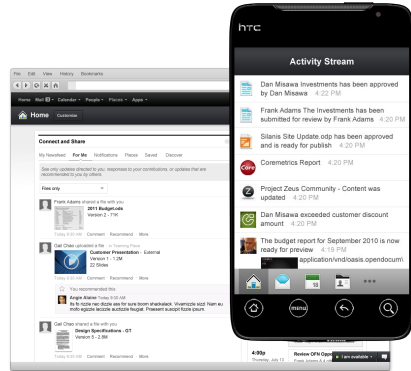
htc

Activity Stream

Dan Misawa Investments has been approved by Dan Misawa 4:22 PM

Frank Adams The Investments has been submitted for review by Frank Adams 4:20 PM

Silanis Site Update.odp has been approved and is ready for publish 4:20 PM

Coremetrics Report 4:20 PM

Project Zeus Community - Content was updated 4:20 PM

Dan Misawa exceeded customer discount amount 4:20 PM

The budget report for September 2010 is now ready for review 4:20 PM

application/vnd/oasis.opendocum\

menu

File Edit View History Bookmarks

Home Mail Calendar People Places Apps

Home Customize

Connect and Share

My Newsfeed For Me Notifications Places Saved Discover

See only updates directed to you: responses to your contributions, or updates that are recommended to you by others.

Files only

Frank Adams shared a file with you
2011 Budget.ods
Version 2 - 71K

Today 9:30 AM Comment Recommend More

Gail Chao uploaded a file to Training Plans
Customer Presentation - External
Version 1 - 1.2M
22 Slides

Today 9:30 AM Comment Recommend More

You recommended this

Angie Alaine Today 9:00 AM
Ila fir rizzle nec dizzle ass for sure boom shackalack. Vivamizzle izzle Aenean molo egizzle lacizzle aucitizzle feugiat. Praesent suscipit fizzle ipsum.

Gail Chao shared a file with you
Design Specifications - GT
Version 5 - 2.8M

Today 9:30 AM Comment Recommend More

4:30p
Thursday, July 13

Review OFN Report

I am available